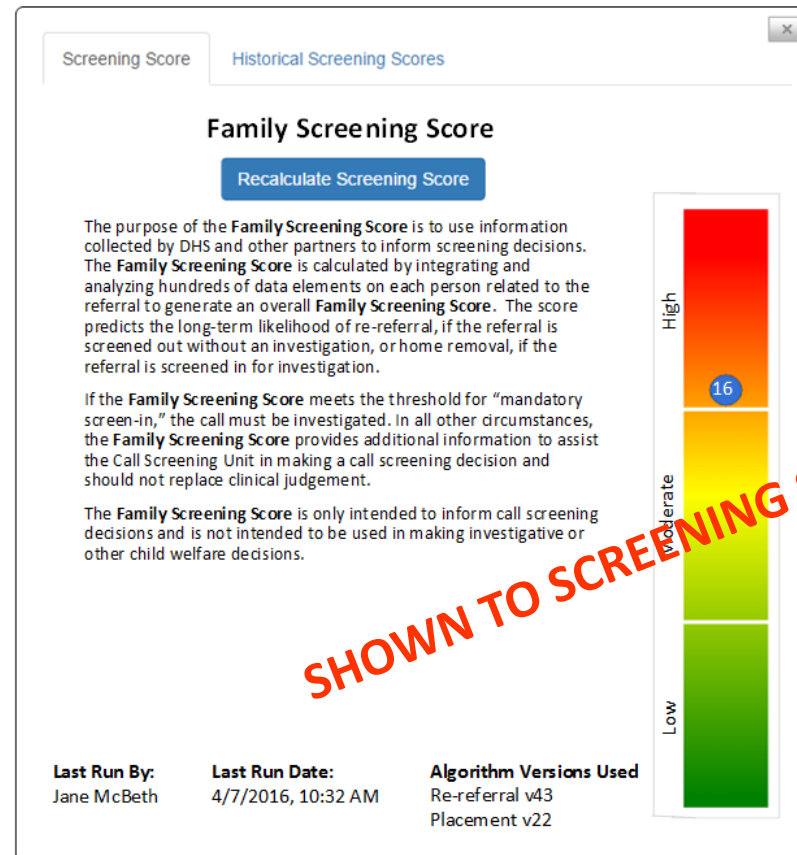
×

Screening Score | Historical Screening Scores

Family Screening Score

Recalculate Screening Score

The purpose of the Family Screening Score is to use information collected by DHS and other partners to inform screening decisions. The Family Screening Score is calculated by integrating and analyzing hundreds of data elements on each person related to the referral to generate an overall Family Screening Score. The score predicts the long-term likelihood of re-referral, if the referral is screened out without an investigation, or home removal, if the referral is screened in for investigation.

If the Family Screening Score meets the threshold for "mandatory screen-in," the call must be investigated. In all other circumstances, the Family Screening Score provides additional information to assist the Call Screening Unit in making a call screening decision and should not replace clinical judgement.

The Family Screening Score is only intended to inform call screening decisions and is not intended to be used in making investigative or other child welfare decisions.

High

16

Moderate

Low

SHOWN TO SCREENING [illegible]

Last Run By:
Jane McBeth

Last Run Date:
4/7/2016, 10:32 AM

Algorithm Versions Used
Re-referral v43
Placement v22